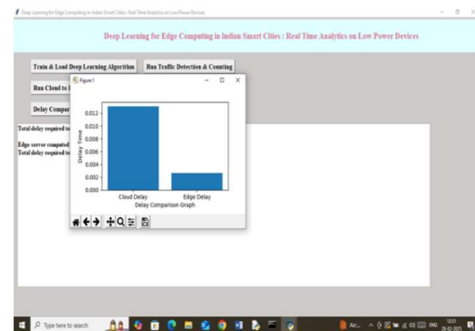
Deep Learning for Edge Computing in Indian Smart Cities : Real Time Analytics on Low Power Devices

Deep Learning for Edge Computing in Indian Smart Cities : Real Time Analytics on Low Power Devices

Train & Load Deep Learning Algorithm

Run Traffic Detection & Counting

Run Cloud to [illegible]

Delay Compar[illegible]

Total delay required to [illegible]

Edge server computed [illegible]
Total delay required to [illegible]

Figure 1

0.012
0.010
0.008
0.006
0.004
0.002
0.000

Delay Time

Cloud Delay
Edge Delay
Delay Comparison Graph

Type here to search

ENG